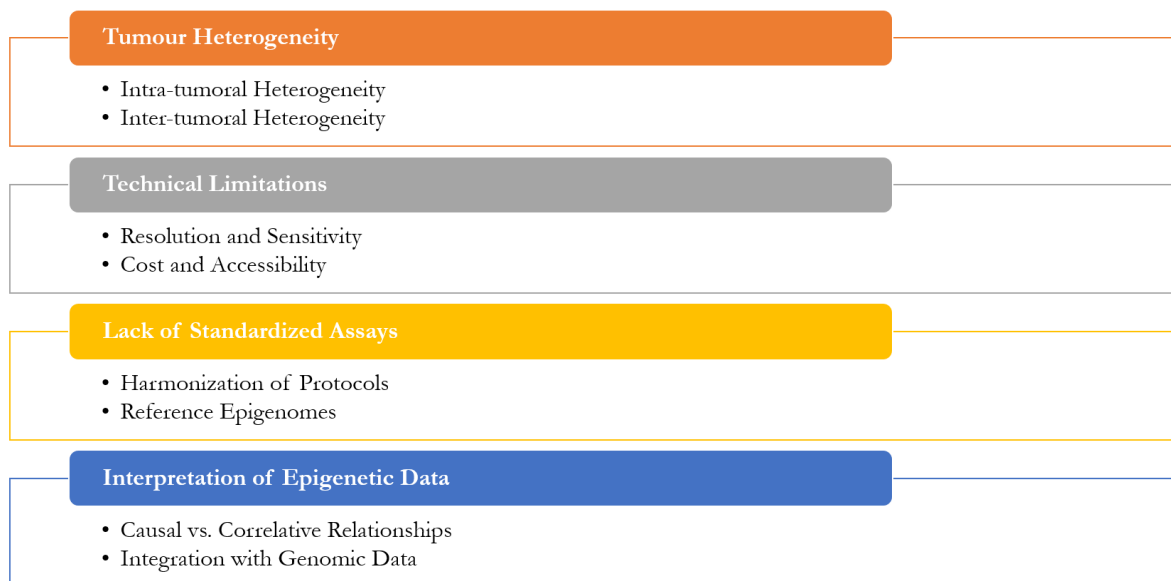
Tumour Heterogeneity

- Intra-tumoral Heterogeneity
- Inter-tumoral Heterogeneity

Technical Limitations

- Resolution and Sensitivity
- Cost and Accessibility

Lack of Standardized Assays

- Harmonization of Protocols
- Reference Epigenomes

Interpretation of Epigenetic Data

- Causal vs. Correlative Relationships
- Integration with Genomic Data